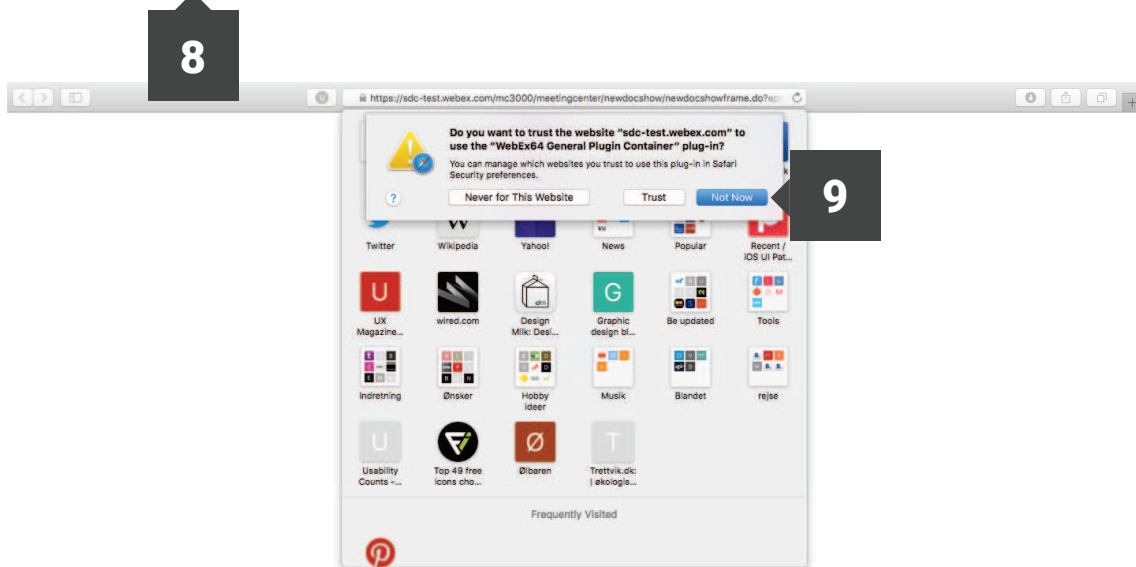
8

https://sdc-test.webex.com/mc3000/meetingcenter/newdocshow/newdocshowframe.do?ep

Do you want to trust the website "sdc-test.webex.com" to use the "WebEx64 General Plugin Container" plug-in?

You can manage which websites you trust to use this plug-in in Safari Security preferences.

?

Never for This Website

Trust

Not Now

9

Twitter

Wikipedia

Yahoo!

News

Popular

Recent / iOS UI Pat...

U

UX Magazine...

wired.com

Design Milk: Desi...

G

Graphic design bl...

Be updated

Tools

Indretning

Ønsker

Hobby ideer

Musik

Blandet

rejse

U

Usability Counts -...

Top 49 free icons cho...

Ø

Ølbaren

T

Trettvik.dk: | økologis...

Frequently Visited